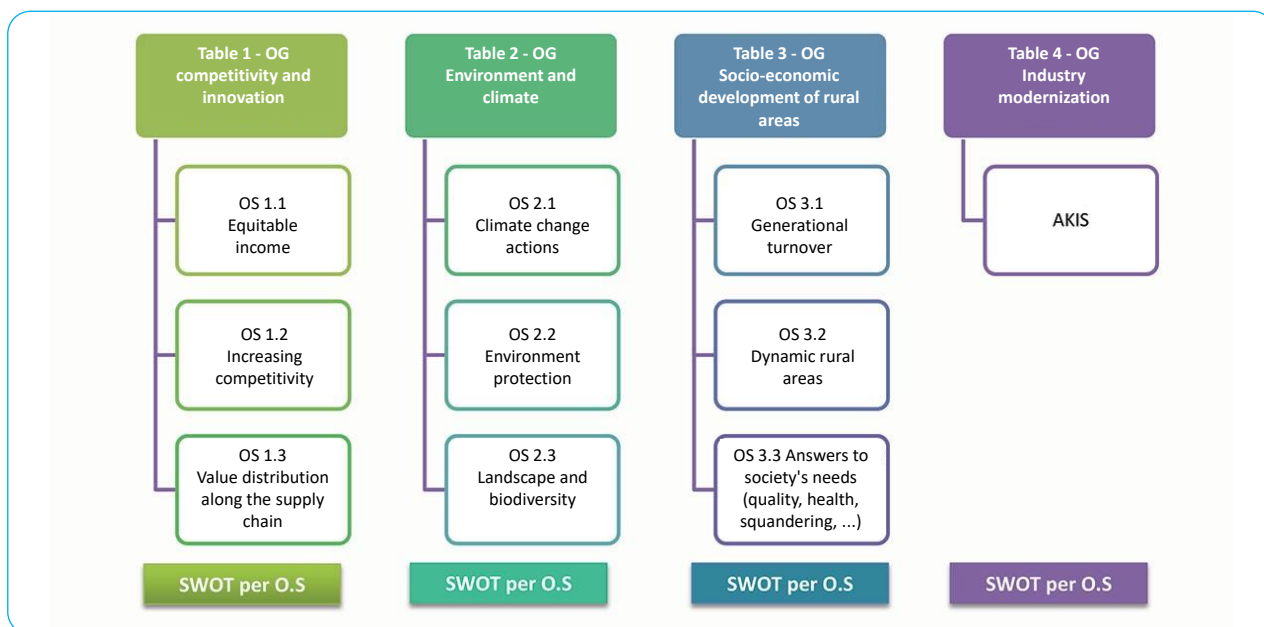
Table 1 - OG competitivity and innovation

OS 1.1 Equitable income

OS 1.2 Increasing competitivity

OS 1.3 Value distribution along the supply chain

SWOT per O.S

Table 2 - OG Environment and climate

OS 2.1 Climate change actions

OS 2.2 Environment protection

OS 2.3 Landscape and biodiversity

SWOT per O.S

Table 3 - OG Socio-economic development of rural areas

OS 3.1 Generational turnover

OS 3.2 Dynamic rural areas

OS 3.3 Answers to society's needs (quality, health, squandering, ...)

SWOT per O.S

Table 4 - OG Industry modernization

AKIS

SWOT per O.S